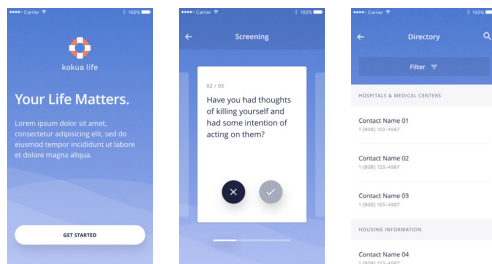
Carrier 100%

kokua life

Your Life Matters.

Lorem ipsum dolor sit amet, consectetur adipisicing elit, sed do eiusmod tempor incididunt ut labore et dolore magna aliqua.

GET STARTED

Carrier 100%

Screening

02 / 05

Have you had thoughts of killing yourself and had some intention of acting on them?

Carrier 100%

Directory

Filter

HOSPITALS & MEDICAL CENTERS

Contact Name 01
1 (808) 123-4567

Contact Name 02
1 (808) 123-4567

Contact Name 03
1 (808) 123-4567

HOUSING INFORMATION

Contact Name 04